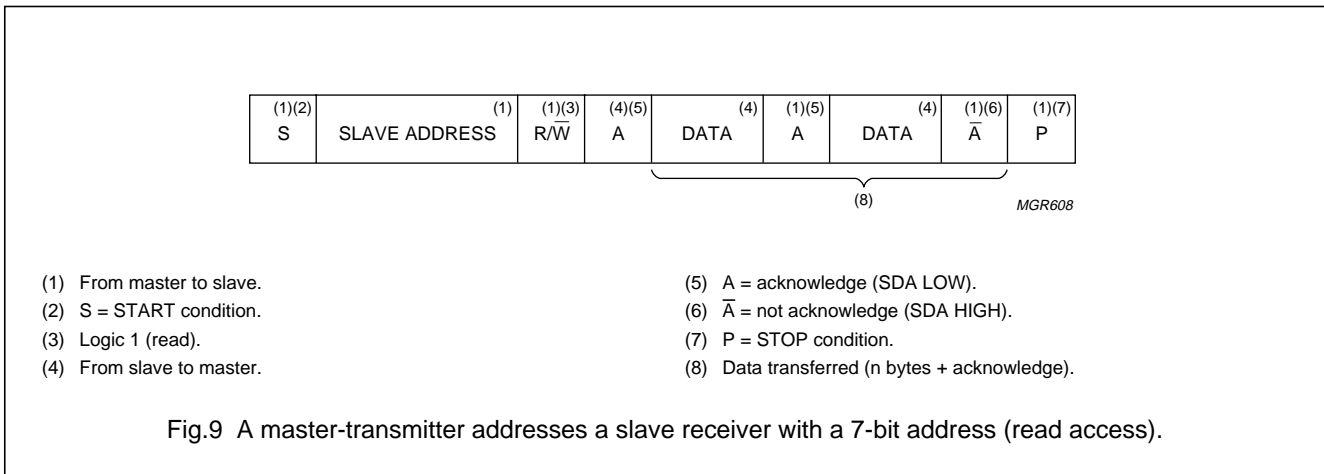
| (1)(2) S | (1) SLAVE ADDRESS | (1)(3) R/$\overline{W}$ | (4)(5) A | (4) DATA | (1)(5) A | (4) DATA | (1)(6) $\overline{A}$ | (1)(7) P |
|---|---|---|---|---|---|---|---|---|

(8)

MGR608

(1) From master to slave.

(2) S = START condition.

(3) Logic 1 (read).

(4) From slave to master.

(5) A = acknowledge (SDA LOW).

(6) $\overline{A}$ = not acknowledge (SDA HIGH).

(7) P = STOP condition.

(8) Data transferred (n bytes + acknowledge).

Fig.9 A master-transmitter addresses a slave receiver with a 7-bit address (read access).